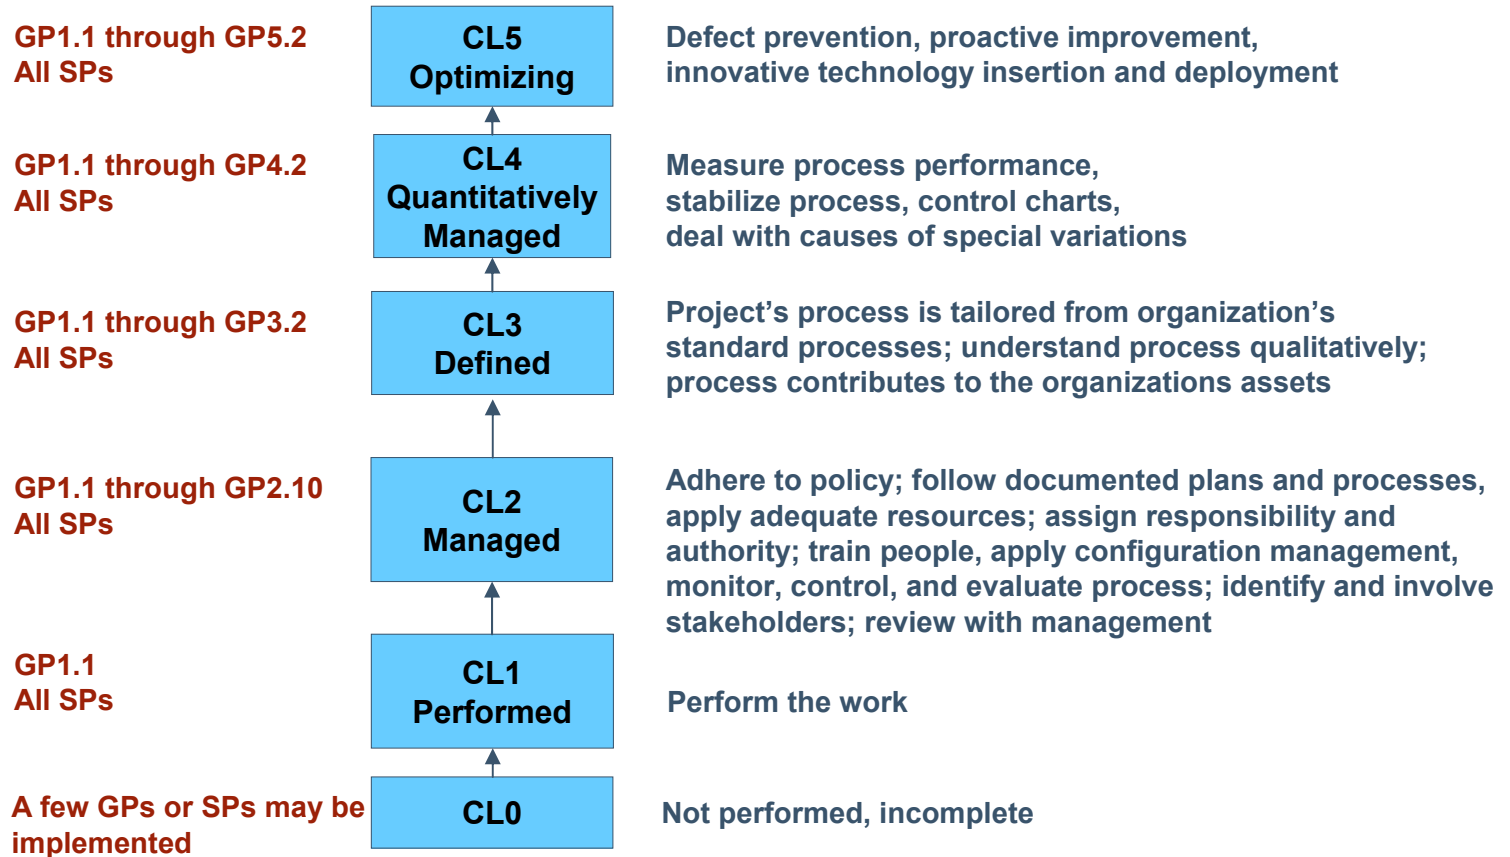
GP1.1 through GP5.2
All SPs

CL5
Optimizing

Defect prevention, proactive improvement, innovative technology insertion and deployment

GP1.1 through GP4.2
All SPs

CL4
Quantitatively Managed

Measure process performance, stabilize process, control charts, deal with causes of special variations

GP1.1 through GP3.2
All SPs

CL3
Defined

Project’s process is tailored from organization’s standard processes; understand process qualitatively; process contributes to the organizations assets

GP1.1 through GP2.10
All SPs

CL2
Managed

Adhere to policy; follow documented plans and processes, apply adequate resources; assign responsibility and authority; train people, apply configuration management, monitor, control, and evaluate process; identify and involve stakeholders; review with management

GP1.1
All SPs

CL1
Performed

Perform the work

A few GPs or SPs may be implemented

CL0

Not performed, incomplete